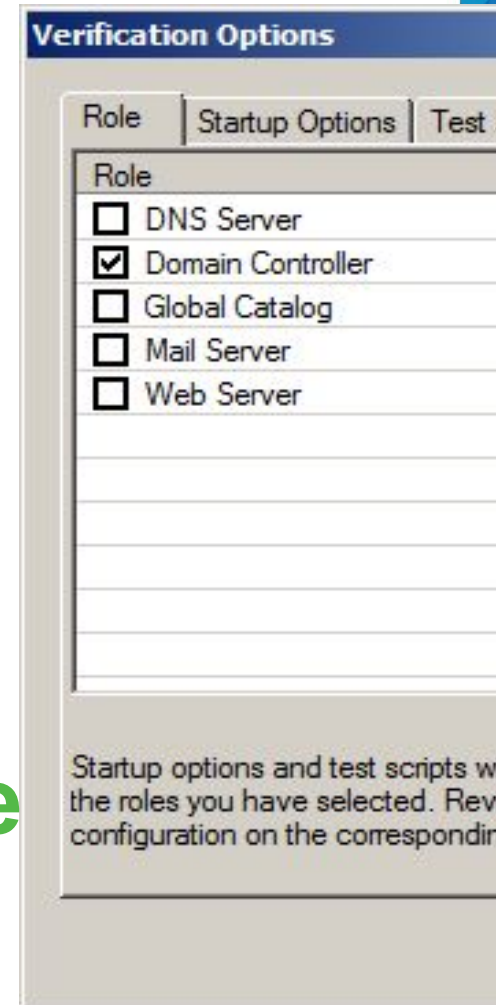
Verification Options

Role | Startup Options | Test

Role
☐ DNS Server
☑ Domain Controller
☐ Global Catalog
☐ Mail Server
☐ Web Server

Startup options and test scripts w the roles you have selected. Rev configuration on the correspondin

e